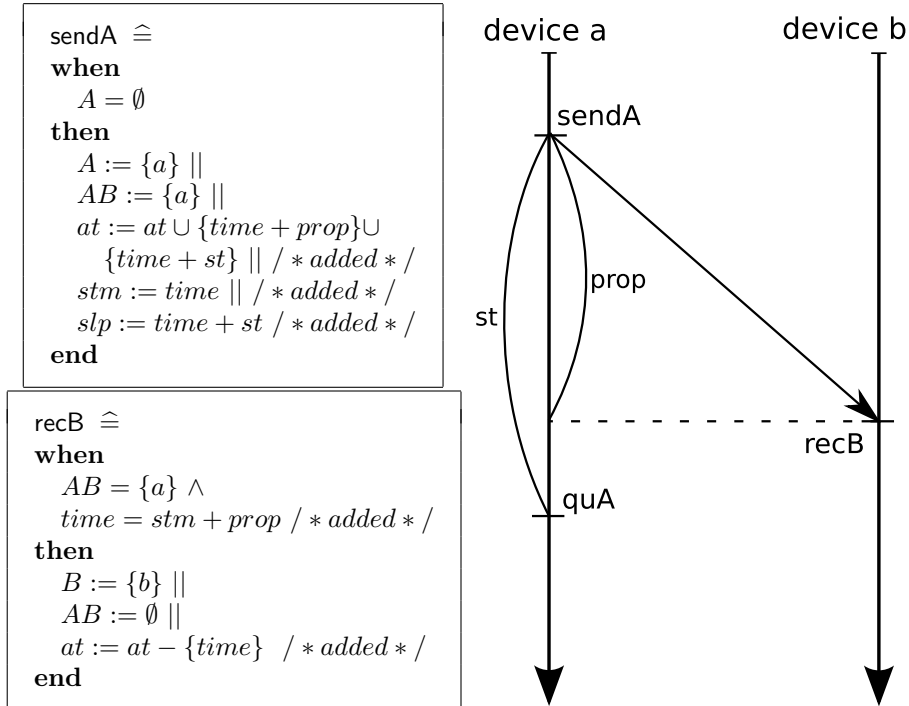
sendA $\widehat{=}$
**when**
$A = \emptyset$
**then**
$A := \{a\} \ ||$
$AB := \{a\} \ ||$
$at := at \cup \{time + prop\} \cup$
$\{time + st\} \ || \ /*added*/$
$stm := time \ || \ /*added*/$
$slp := time + st \ /*added*/$
**end**

recB $\widehat{=}$
**when**
$AB = \{a\} \wedge$
$time = stm + prop \ /*added*/$
**then**
$B := \{b\} \ ||$
$AB := \emptyset \ ||$
$at := at - \{time\} \ /*added*/$
**end**

device a

device b

sendA

prop

st

recB

quA